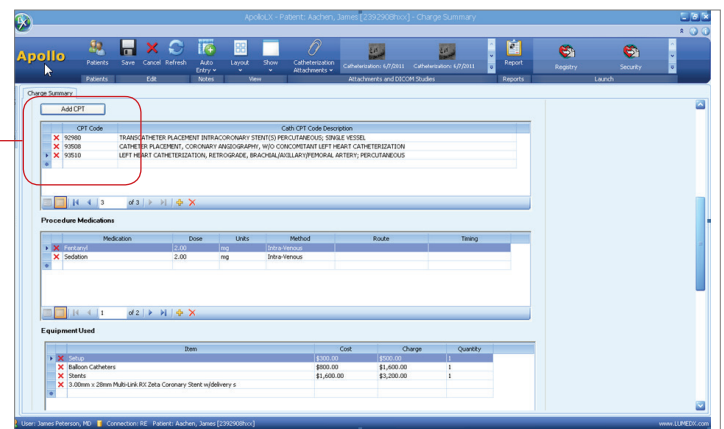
ApolloLX - Patient: Aachen, James [2392908hxx] - Charge Summary

Apollo

Patients | Save | Cancel | Refresh | Auto Entry | Layout | Show | Catheterization Attachments | Catheterization: 6/7/2011 | Catheterization: 6/7/2011 | Report | Registry | Security

Patients | Edit | Notes | View | Attachments and DICOM Studies | Reports | Launch

Charge Summary

Add CPT

| | CPT Code | Cath CPT Code Description |
|---|---|---|
| ✕ | 92980 | TRANSCATHETER PLACEMENT INTRACORONARY STENT(S) PERCUTANEOUS; SINGLE VESSEL |
| ✕ | 93508 | CATHETER PLACEMENT, CORONARY ANGIOGRAPHY, W/O CONCOMITANT LEFT HEART CATHETERIZATION |
| ✕ | 93510 | LEFT HEART CATHETERIZATION, RETROGRADE, BRACHIAL/AXILLARY/FEMORAL ARTERY; PERCUTANEOUS |

3 of 3

Procedure Medications

| | Medication | Dose | Units | Method | Route | Timing |
|---|---|---|---|---|---|---|
| ✕ | Fentanyl | 2.00 | mg | Intra-Venous | | |
| ✕ | Sedation | 2.00 | mg | Intra-Venous | | |

1 of 2

Equipment Used

| | Item | Cost | Charge | Quantity |
|---|---|---|---|---|
| ✕ | Setup | $300.00 | $500.00 | 1 |
| ✕ | Balloon Catheters | $800.00 | $1,600.00 | 1 |
| ✕ | Stents | $1,600.00 | $3,200.00 | 1 |
| ✕ | 3.00mm x 28mm Multi-Link RX Zeta Coronary Stent w/delivery s | | | |

User: James Peterson, MD | Connection: RE | Patient: Aachen, James [2392908hxx] | www.LUMEDX.com